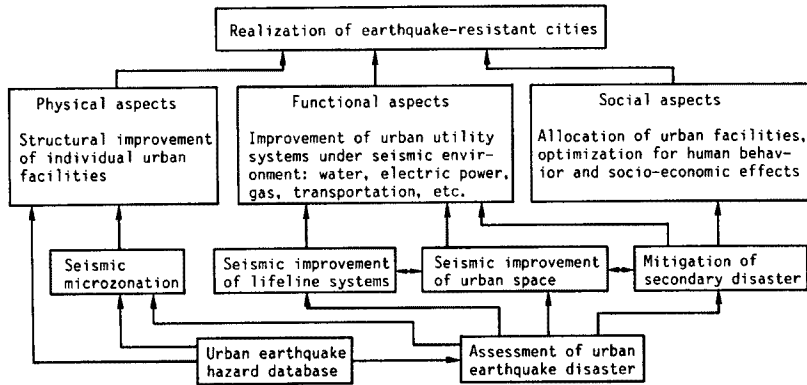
Realization of earthquake-resistant cities

Physical aspects

Structural improvement of individual urban facilities

Functional aspects

Improvement of urban utility systems under seismic environment: water, electric power, gas, transportation, etc.

Social aspects

Allocation of urban facilities, optimization for human behavior and socio-economic effects

Seismic microzonation

Seismic improvement of lifeline systems

Seismic improvement of urban space

Mitigation of secondary disaster

Urban earthquake hazard database

Assessment of urban earthquake disaster